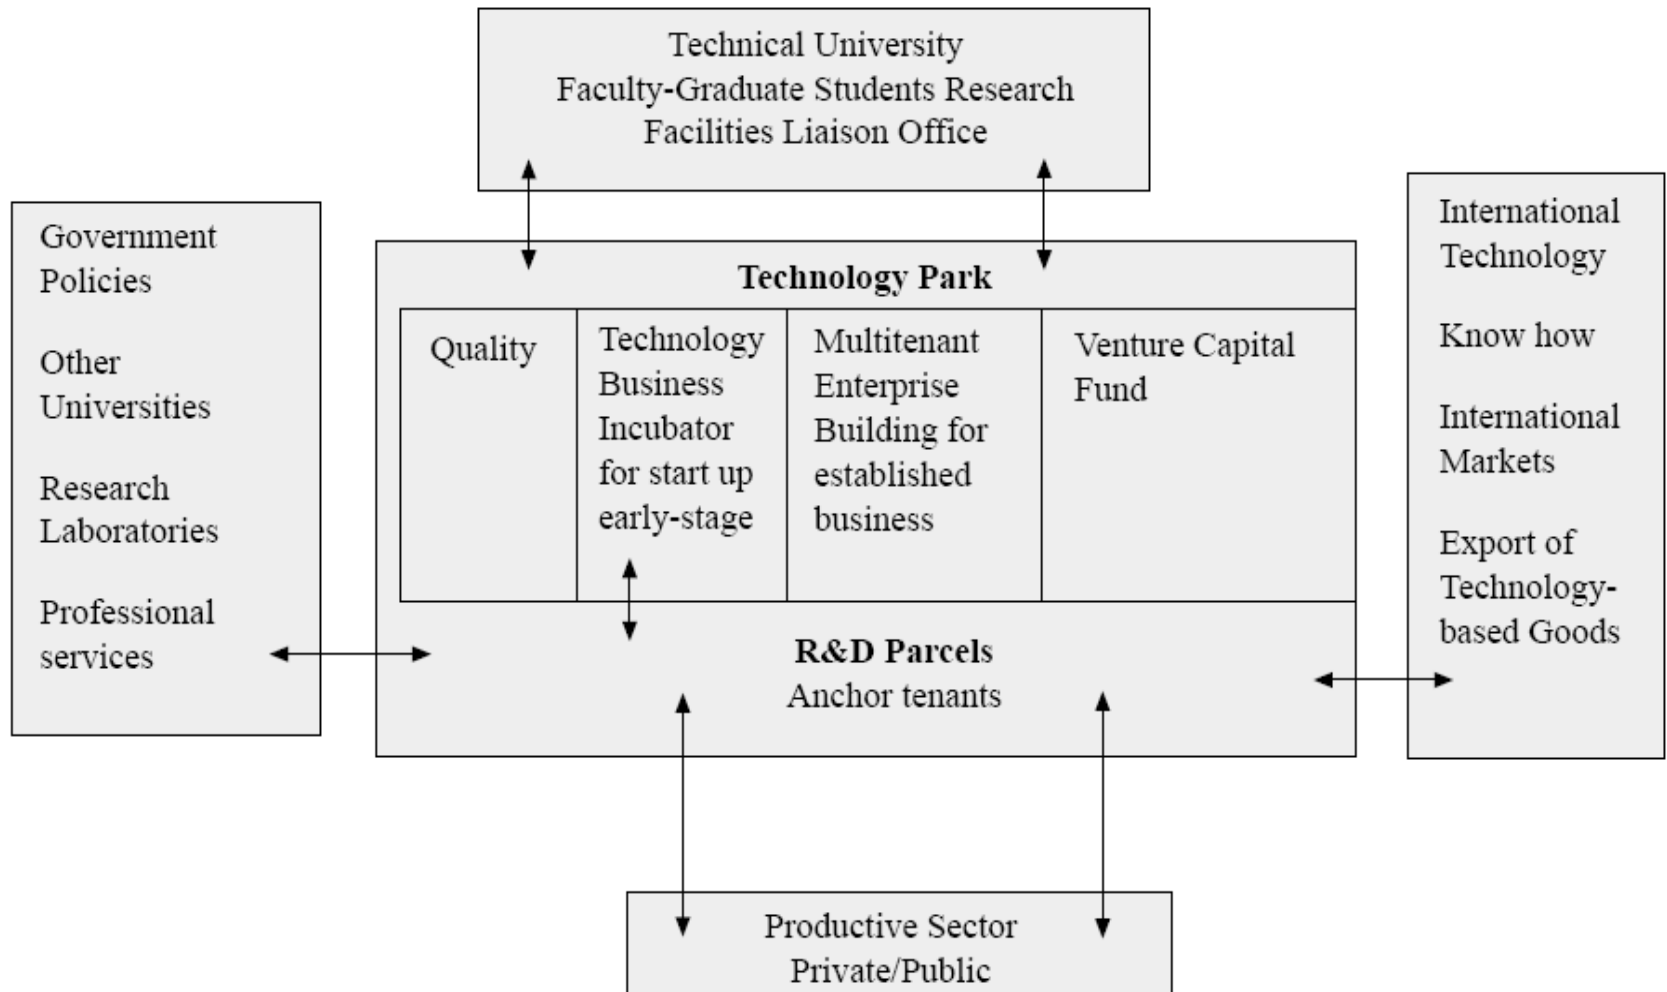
Technical University
Faculty-Graduate Students Research
Facilities Liaison Office

Government Policies

Other Universities

Research Laboratories

Professional services

Technology Park

| Quality | Technology Business Incubator for start up early-stage | Multitenant Enterprise Building for established business | Venture Capital Fund |
|---|---|---|---|

R&D Parcels
Anchor tenants

International Technology

Know how

International Markets

Export of Technology-based Goods

Productive Sector
Private/Public